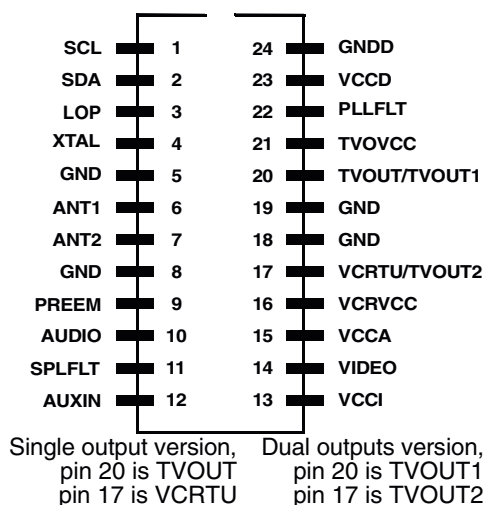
SCL 1
SDA 2
LOP 3
XTAL 4
GND 5
ANT1 6
ANT2 7
GND 8
PREEM 9
AUDIO 10
SPLFLT 11
AUXIN 12

24 GNDD
23 VCCD
22 PLLFLT
21 TVOVCC
20 TVOUT/TVOUT1
19 GND
18 GND
17 VCRTU/TVOUT2
16 VCRVCC
15 VCCA
14 VIDEO
13 VCCI

Single output version, pin 20 is TVOUT pin 17 is VCRTU

Dual outputs version, pin 20 is TVOUT1 pin 17 is TVOUT2